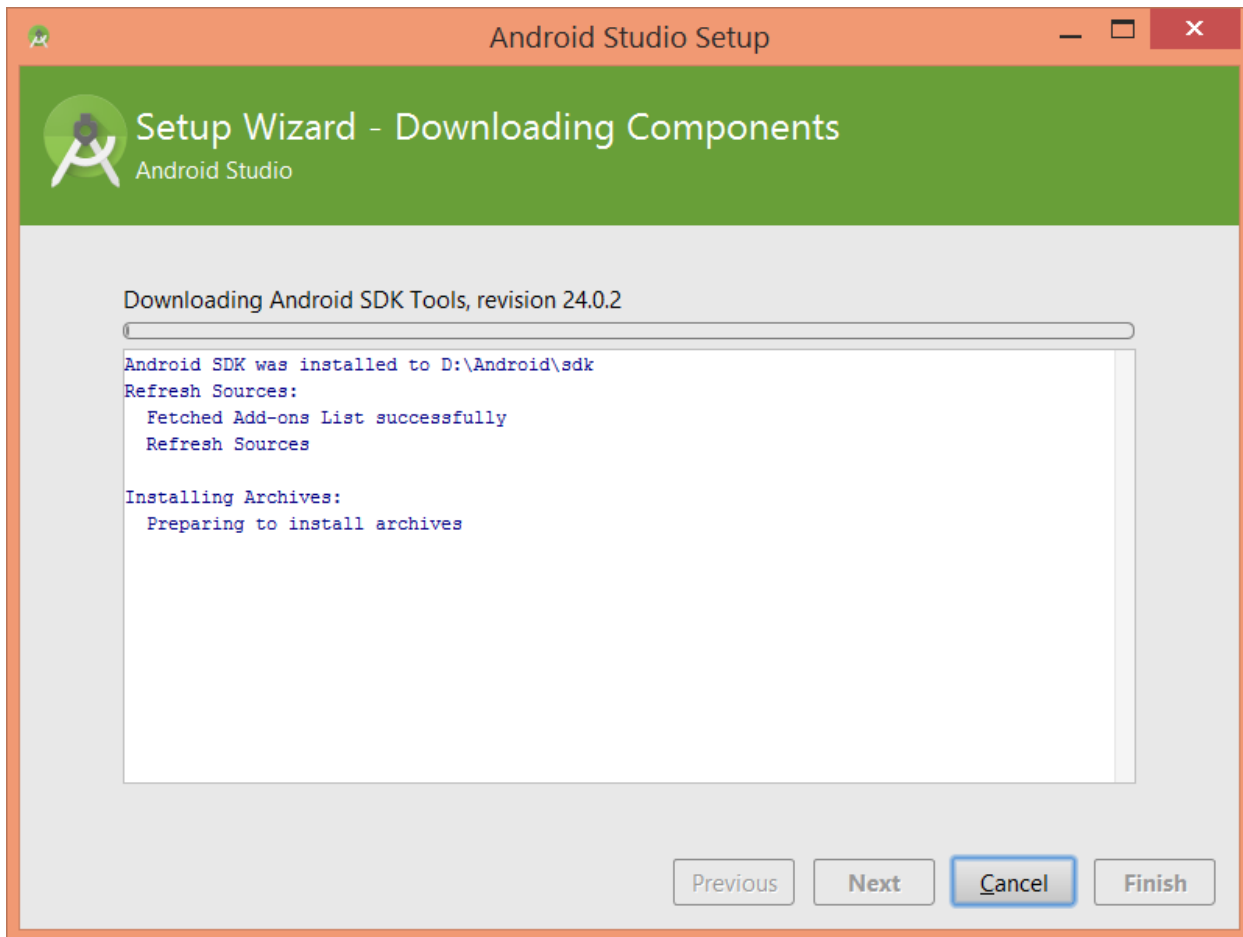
Android Studio Setup

Setup Wizard - Downloading Components
Android Studio

Downloading Android SDK Tools, revision 24.0.2

Android SDK was installed to D:\Android\sdk
Refresh Sources:
  Fetched Add-ons List successfully
  Refresh Sources

Installing Archives:
  Preparing to install archives

Previous | Next | Cancel | Finish